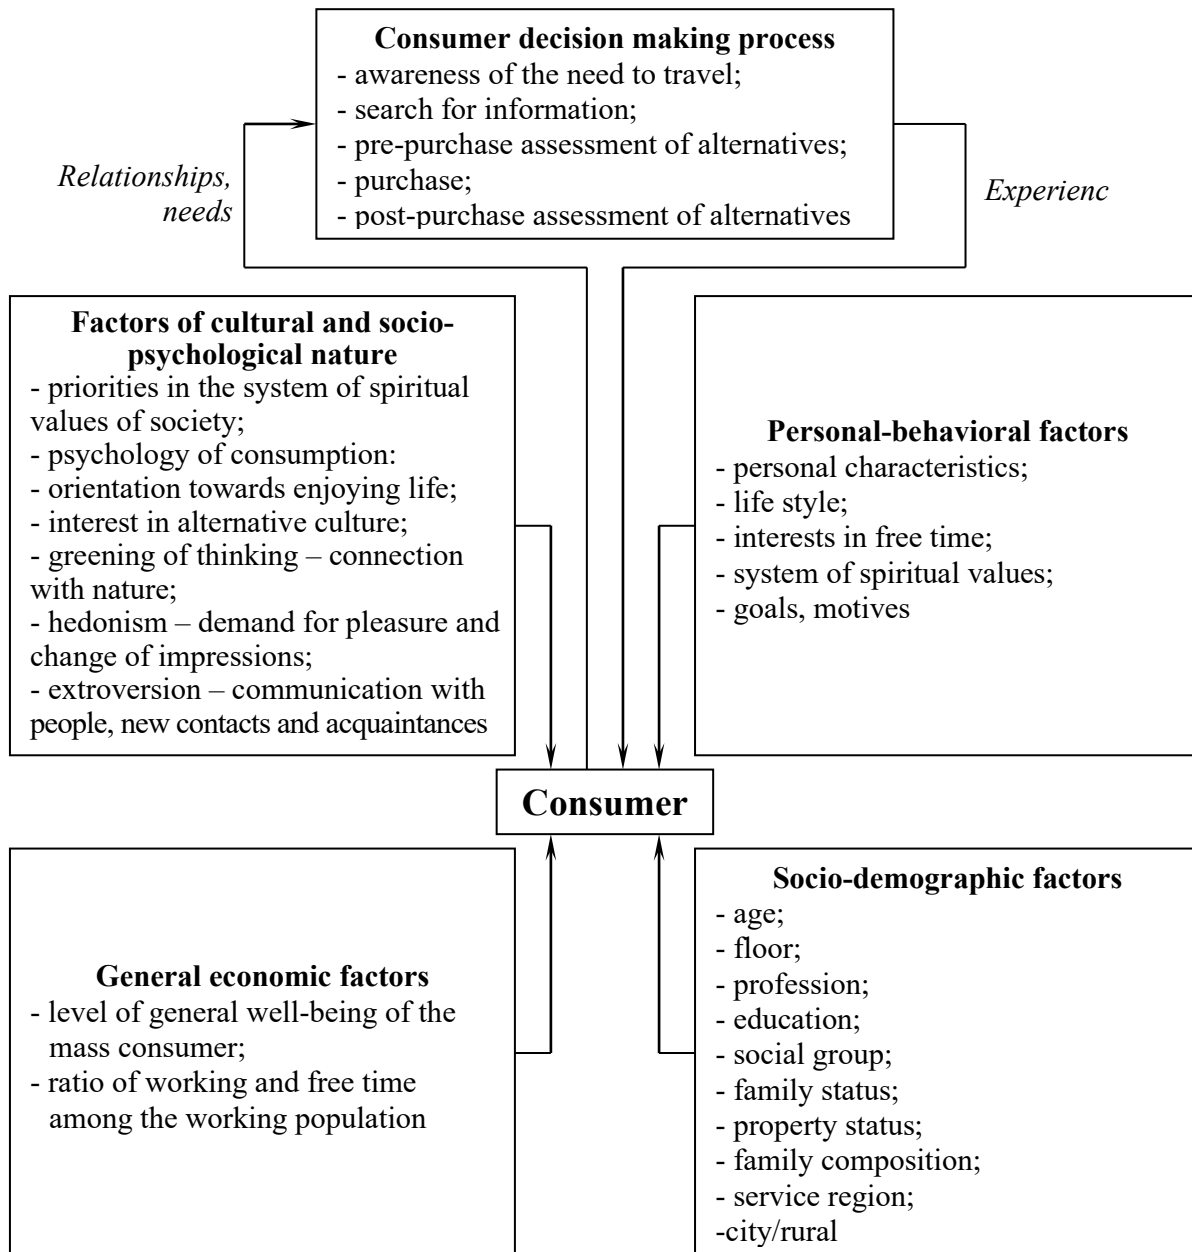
**Consumer decision making process**
- awareness of the need to travel;
- search for information;
- pre-purchase assessment of alternatives;
- purchase;
- post-purchase assessment of alternatives

*Relationships, needs*

*Experienc*

**Factors of cultural and socio-psychological nature**
- priorities in the system of spiritual values of society;
- psychology of consumption:
- orientation towards enjoying life;
- interest in alternative culture;
- greening of thinking – connection with nature;
- hedonism – demand for pleasure and change of impressions;
- extroversion – communication with people, new contacts and acquaintances

**Personal-behavioral factors**
- personal characteristics;
- life style;
- interests in free time;
- system of spiritual values;
- goals, motives

**Consumer**

**General economic factors**
- level of general well-being of the mass consumer;
- ratio of working and free time among the working population

**Socio-demographic factors**
- age;
- floor;
- profession;
- education;
- social group;
- family status;
- property status;
- family composition;
- service region;
-city/rural